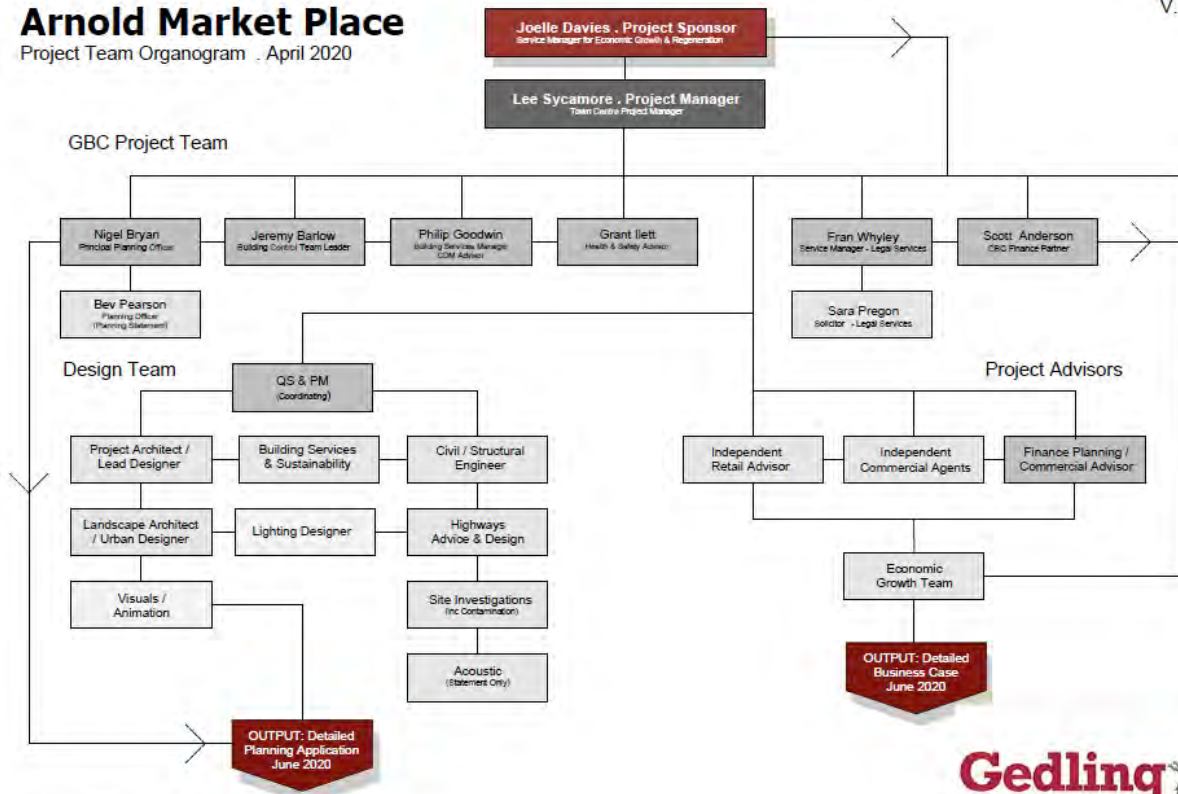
Arnold Market Place
Project Team Organogram . April 2020

V.

Joelle Davies . Project Sponsor
Service Manager for Economic Growth & Regeneration

Lee Sycamore . Project Manager
Town Centre Project Manager

GBC Project Team

Nigel Bryan
Principal Planning Officer

Jeremy Barlow
Building Control Team Leader

Philip Goodwin
Building Services Manager CDM Advisor

Grant Ilett
Health & Safety Advisor

Fran Whyley
Service Manager - Legal Services

Scott Anderson
CBC Finance Partner

Bev Pearson
Planning Officer (Planning Statement)

Sara Pregon
Solicitor - Legal Services

Design Team

QS & PM
(Coordinating)

Project Advisors

Project Architect / Lead Designer

Building Services & Sustainability

Civil / Structural Engineer

Independent Retail Advisor

Independent Commercial Agents

Finance Planning / Commercial Advisor

Landscape Architect / Urban Designer

Lighting Designer

Highways Advice & Design

Economic Growth Team

Visuals / Animation

Site Investigations
(inc Contamination)

Acoustic
(Statement Only)

OUTPUT: Detailed Business Case June 2020

OUTPUT: Detailed Planning Application June 2020

Gedling